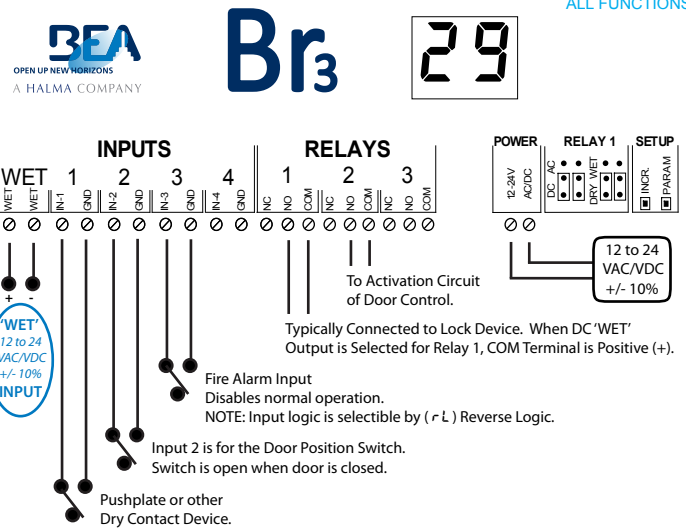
ALL FUNCTIONS

BEA
OPEN UP NEW HORIZONS
A HALMA COMPANY

Br3

29

INPUTS

WET 1 2 3 4

WET WET IN-1 GND IN-2 GND IN-3 GND IN-4 GND

RELAYS

1 2 3

NC NO COM NC NO COM NC NO COM

POWER

12-24V AC/DC

RELAY 1

DC AC DRY WET

SETUP

INCR. PARAM

12 to 24 VAC/VDC +/- 10%

+ -

'WET' 12 to 24 VAC/VDC +/- 10% INPUT

To Activation Circuit of Door Control.

Typically Connected to Lock Device. When DC 'WET' Output is Selected for Relay 1, COM Terminal is Positive (+).

Fire Alarm Input
Disables normal operation.
NOTE: Input logic is selectible by ( rL ) Reverse Logic.

Input 2 is for the Door Position Switch.
Switch is open when door is closed.

Pushplate or other
Dry Contact Device.